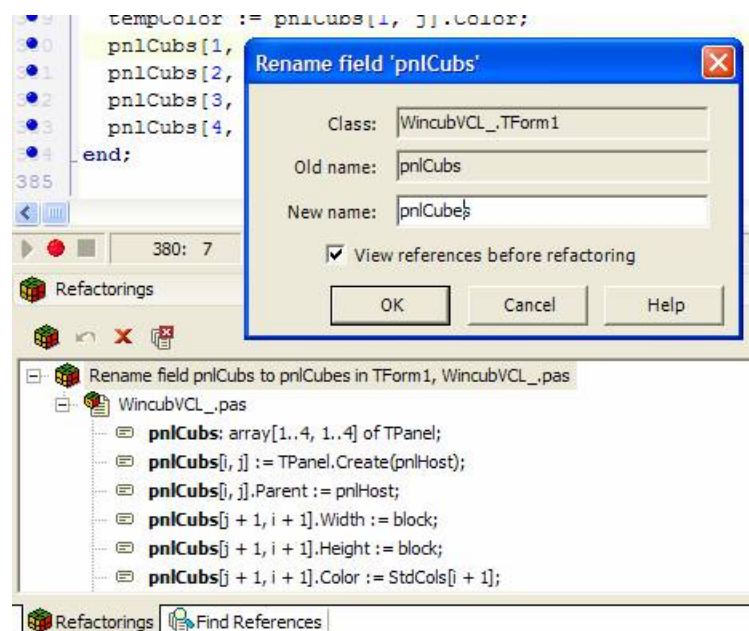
tempColor := pnlCubs[1, j].Color;
pnlCubs[1,
pnlCubs[2,
pnlCubs[3,
pnlCubs[4,
end;
385

380: 7

Refactorings

Rename field 'pnlCubs'

Class: WincubVCL_.TForm1
Old name: pnlCubs
New name: pnlCubes

View references before refactoring

OK Cancel Help

Rename field pnlCubs to pnlCubes in TForm1, WincubVCL_.pas
WincubVCL_.pas
pnlCubs: array[1..4, 1..4] of TPanel;
pnlCubs[i, j] := TPanel.Create(pnlHost);
pnlCubs[i, j].Parent := pnlHost;
pnlCubs[j + 1, i + 1].Width := block;
pnlCubs[j + 1, i + 1].Height := block;
pnlCubs[j + 1, i + 1].Color := StdCols[i + 1];

Refactorings Find References